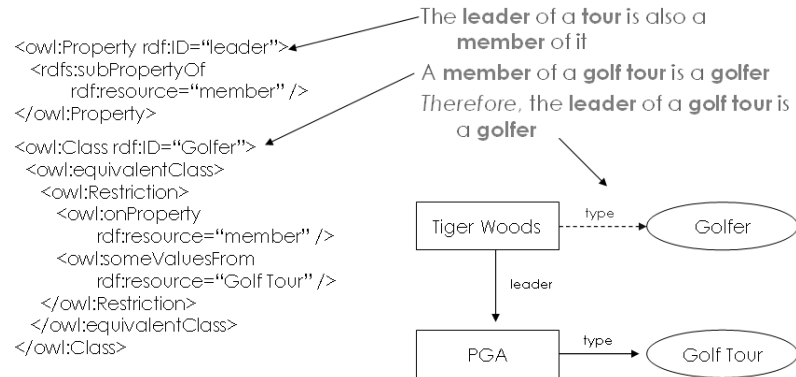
The **leader** of a **tour** is also a **member** of it

A **member** of a **golf tour** is a **golfer**

*Therefore*, the **leader** of a **golf tour** is a **golfer**

<owl:Property rdf:ID="leader">
<rdfs:subPropertyOf
rdf:resource="member" />
</owl:Property>

<owl:Class rdf:ID="Golfer">
<owl:equivalentClass>
<owl:Restriction>
<owl:onProperty
rdf:resource="member" />
<owl:someValuesFrom
rdf:resource="Golf Tour" />
</owl:Restriction>
</owl:equivalentClass>
</owl:Class>

Tiger Woods
type
Golfer
leader
PGA
type
Golf Tour